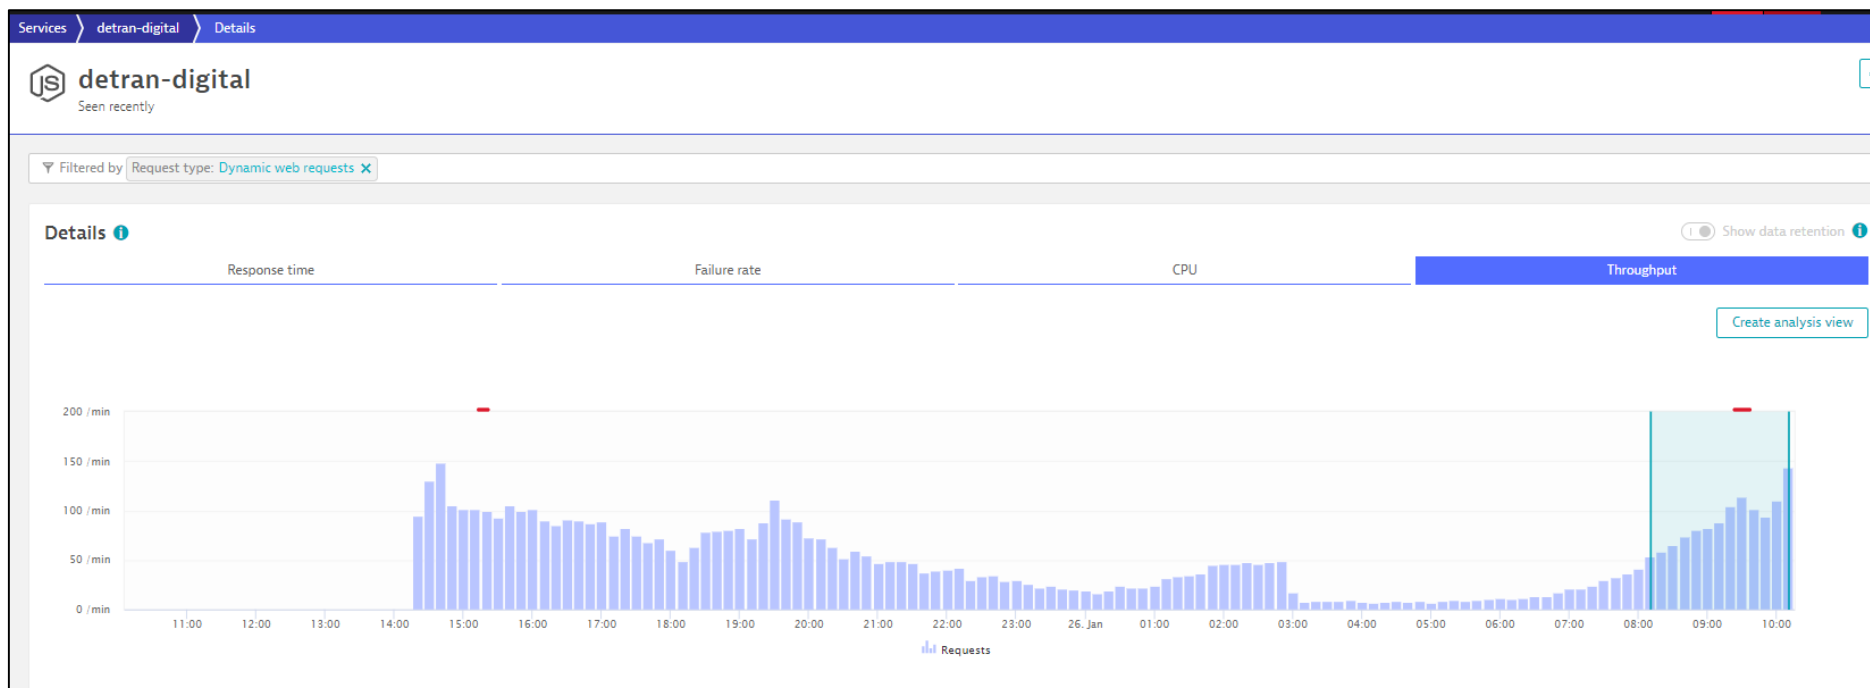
Services 〉 detran-digital 〉 Details

detran-digital
Seen recently

Filtered by Request type: Dynamic web requests ✕

Details

Show data retention

| Response time | Failure rate | CPU | Throughput |
|---|---|---|---|

Create analysis view

200 /min
150 /min
100 /min
50 /min
0 /min

11:00 12:00 13:00 14:00 15:00 16:00 17:00 18:00 19:00 20:00 21:00 22:00 23:00 26. Jan 01:00 02:00 03:00 04:00 05:00 06:00 07:00 08:00 09:00 10:00

Requests